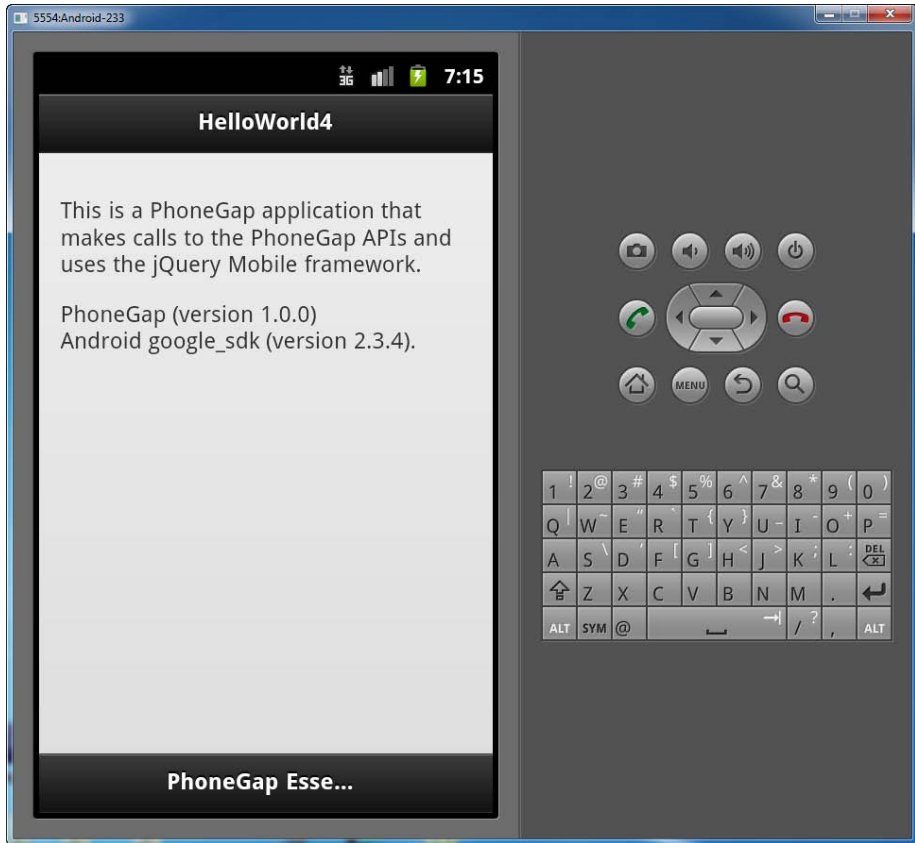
5554:Android-233

3G 7:15

HelloWorld4

This is a PhoneGap application that makes calls to the PhoneGap APIs and uses the jQuery Mobile framework.

PhoneGap (version 1.0.0)
Android google_sdk (version 2.3.4).

PhoneGap Esse...

MENU

1 ! 2 @ 3 # 4 $ 5 % 6 ^ 7 & 8 * 9 ( 0 )
Q W ~ E " R ` T { Y } U - I O + P =
A S \ D F [ G ] H < J > K ; L : DEL
Z X C V B N M .
ALT SYM @ / ? , ALT